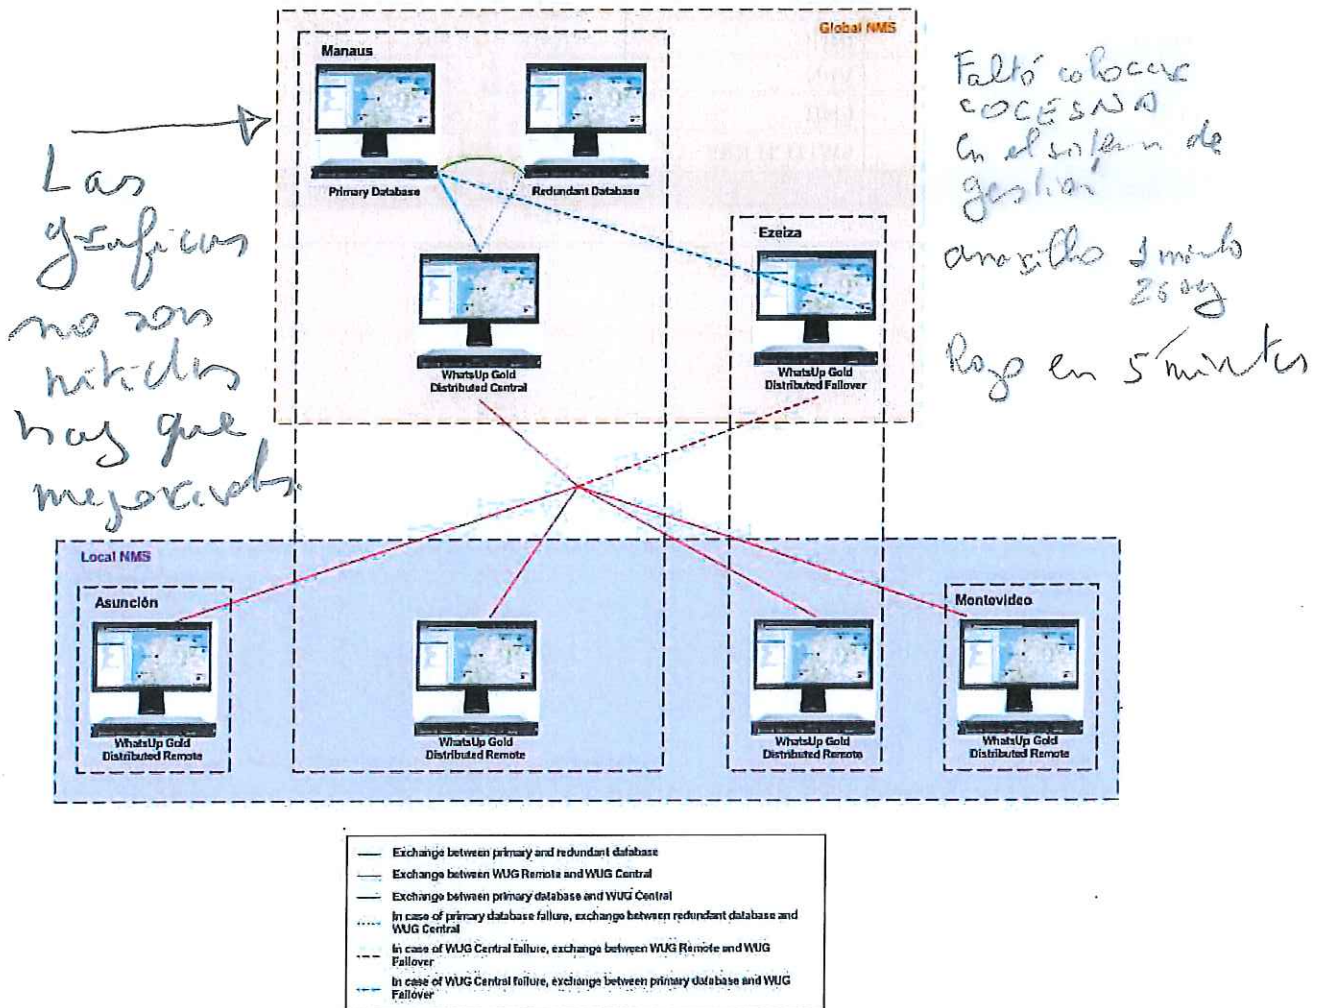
Global NMS

Manaus

Primary Database

Redundant Database

WhatsUp Gold Distributed Central

Ezeiza

WhatsUp Gold Distributed Failover

Las graficas no son nitidas hay que mejorarlas

Faltó colocar COCESNA en el sistema de gestión

amarillo 1 minuto 26 sg

Rojo en 5 minutos

Local NMS

Asunción

WhatsUp Gold Distributed Remote

WhatsUp Gold Distributed Remote

WhatsUp Gold Distributed Remote

Montevideo

WhatsUp Gold Distributed Remote

Exchange between primary and redundant database

Exchange between WUG Remote and WUG Central

Exchange between primary database and WUG Central

In case of primary database failure, exchange between redundant database and WUG Central

In case of WUG Central failure, exchange between WUG Remote and WUG Failover

In case of WUG Central failure, exchange between primary database and WUG Failover